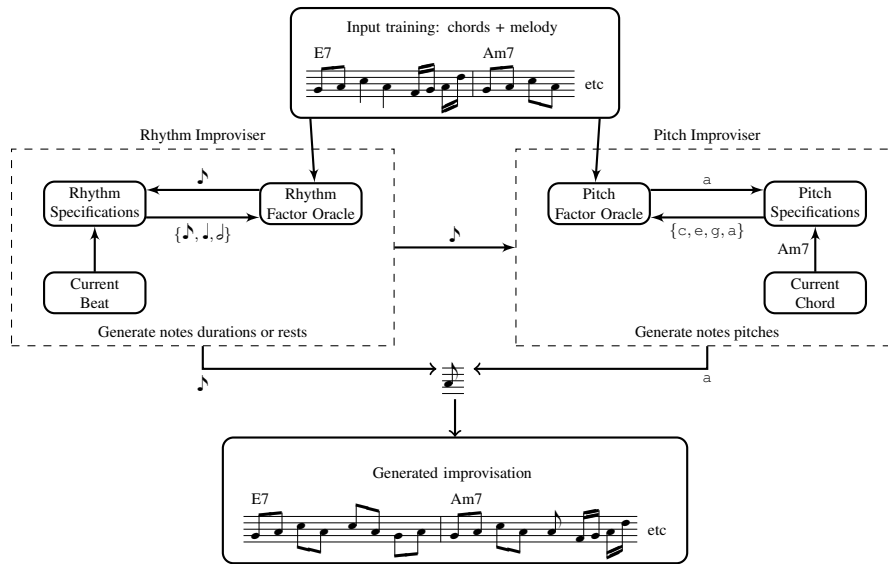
Input training: chords + melody

E7

Am7

etc

Rhythm Improviser

Rhythm Specifications

♪

Rhythm Factor Oracle

{♪, ♩, 𝅗𝅥}

Current Beat

Generate notes durations or rests

♪

Pitch Improviser

Pitch Factor Oracle

a

Pitch Specifications

{c, e, g, a}

Am7

Current Chord

Generate notes pitches

♪

a

Generated improvisation

E7

Am7

etc